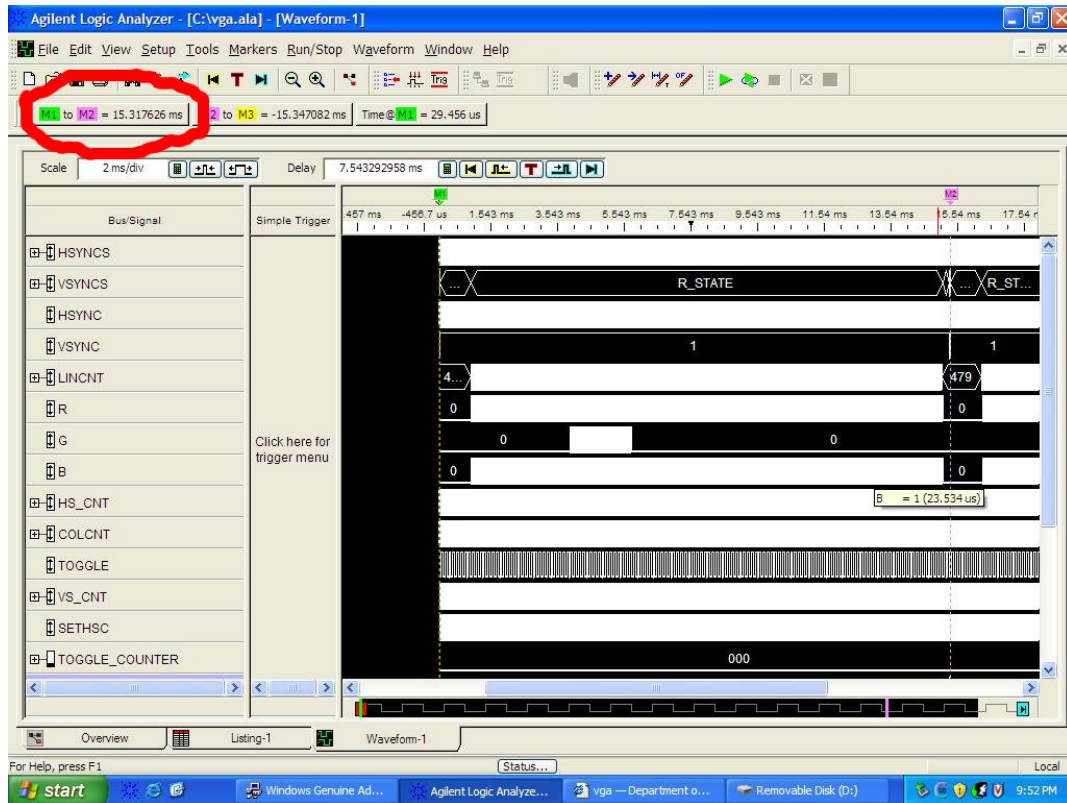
Agilent Logic Analyzer - [C:\vga.ala] - [Waveform-1]

File Edit View Setup Tools Markers Run/Stop Waveform Window Help

M1 to M2 = 15.317626 ms | M2 to M3 = -15.347082 ms | Time@M1 = 29.456 us

Scale 2 ms/div Delay 7.543292958 ms

| Bus/Signal | Simple Trigger |
|---|---|
| HSYNCS | |
| VSYNCS | |
| HSYNC | |
| VSYNC | |
| LINCNT | |
| R | |
| G | Click here for trigger menu |
| B | |
| HS_CNT | |
| COLCNT | |
| TOGGLE | |
| VS_CNT | |
| SETHSC | |
| TOGGLE_COUNTER | |

M1 M2

457 ms -456.7 us 1.543 ms 3.543 ms 5.543 ms 7.543 ms 9.543 ms 11.54 ms 13.54 ms 15.54 ms 17.54 r

... R_STATE ... R_ST...

1 1

4... 479

0 0

0 0

0 0

B = 1 (23.534 us)

000

Overview Listing-1 Waveform-1

For Help, press F1 Status... Local

start Windows Genuine Ad... Agilent Logic Analyze... vga — Department o... Removable Disk (D:) 9:52 PM